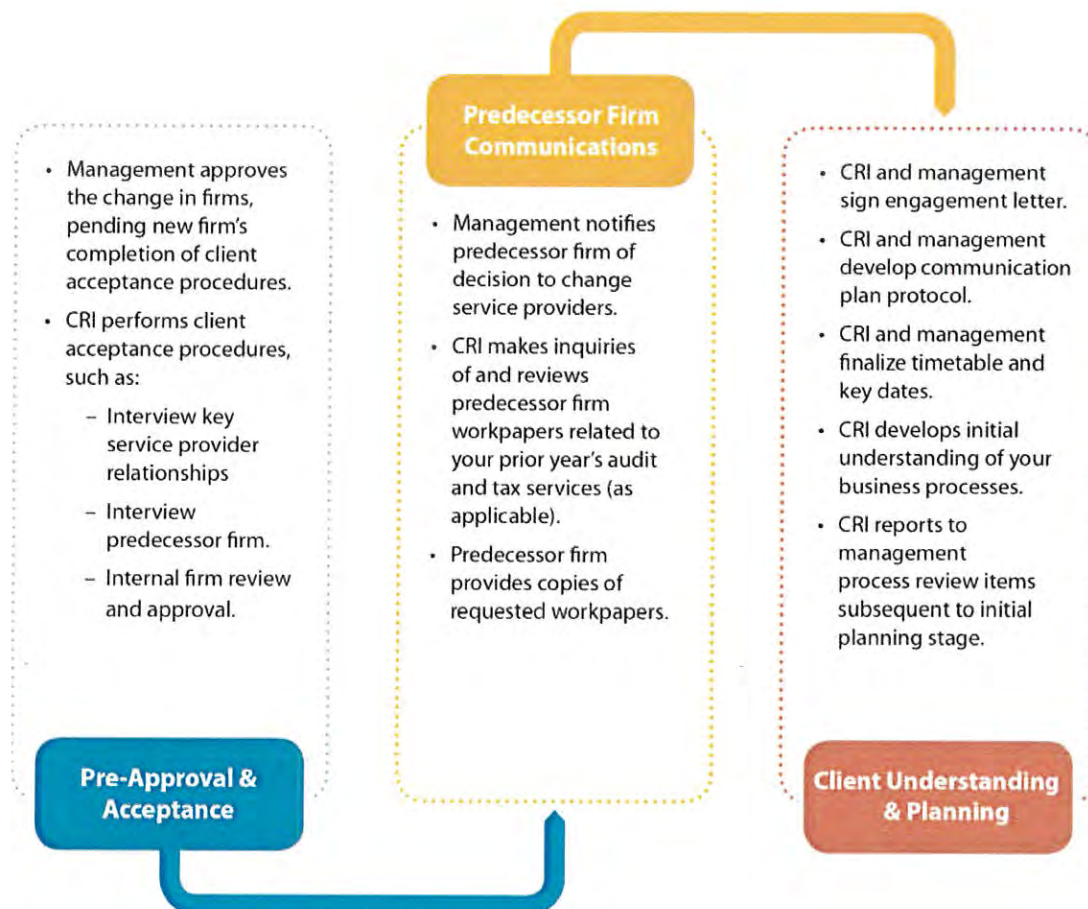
- Management approves the change in firms, pending new firm's completion of client acceptance procedures.
- CRI performs client acceptance procedures, such as:
  - Interview key service provider relationships
  - Interview predecessor firm.
  - Internal firm review and approval.

Pre-Approval & Acceptance

Predecessor Firm Communications

- Management notifies predecessor firm of decision to change service providers.
- CRI makes inquiries of and reviews predecessor firm workpapers related to your prior year's audit and tax services (as applicable).
- Predecessor firm provides copies of requested workpapers.

- CRI and management sign engagement letter.
- CRI and management develop communication plan protocol.
- CRI and management finalize timetable and key dates.
- CRI develops initial understanding of your business processes.
- CRI reports to management process review items subsequent to initial planning stage.

Client Understanding & Planning